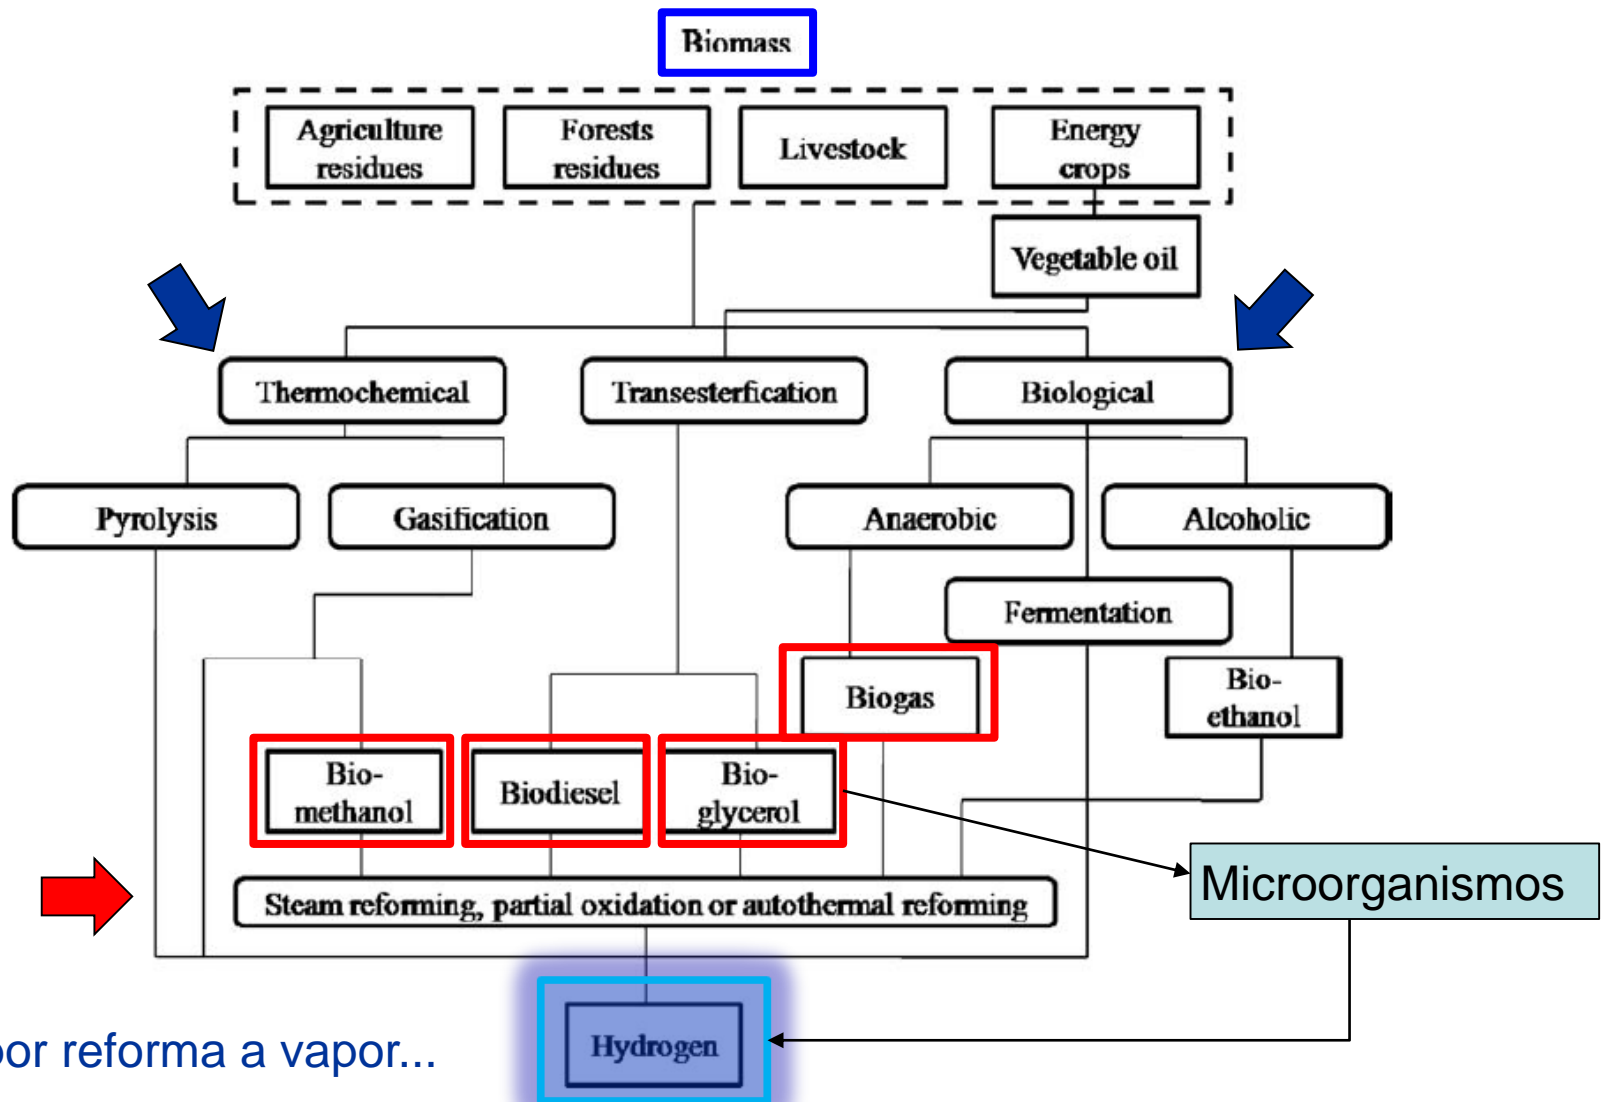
Biomass

Agriculture residues

Forests residues

Livestock

Energy crops

Vegetable oil

Thermochemical

Transesterfication

Biological

Pyrolysis

Gasification

Anaerobic

Alcoholic

Fermentation

Biogas

Bio-ethanol

Bio-methanol

Biodiesel

Bio-glycerol

Microorganismos

Steam reforming, partial oxidation or autothermal reforming

or reforma a vapor...

Hydrogen